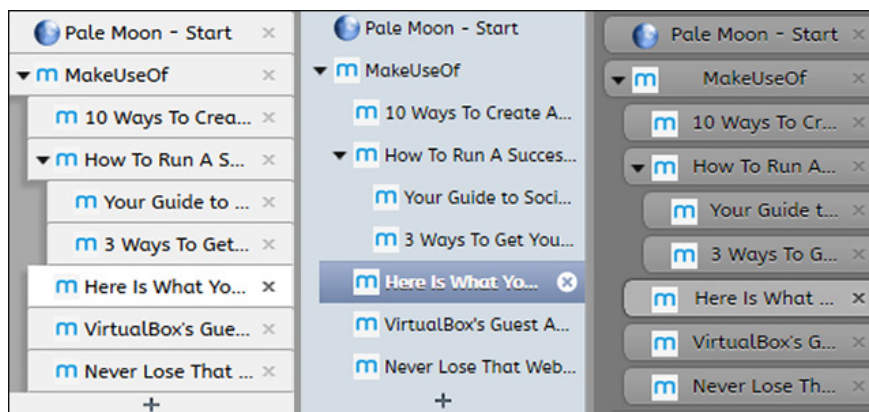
Pale Moon - Start ×
▾ m MakeUseOf ×
m 10 Ways To Crea... ×
▾ m How To Run A S... ×
m Your Guide to ... ×
m 3 Ways To Get ... ×
m Here Is What Yo... ×
m VirtualBox's Gue... ×
m Never Lose That ... ×
+

Pale Moon - Start
▾ m MakeUseOf
m 10 Ways To Create A...
▾ m How To Run A Succes...
m Your Guide to Soci...
m 3 Ways To Get You...
m Here Is What Yo... ×
m VirtualBox's Guest A...
m Never Lose That Web...
+

Pale Moon - Start ×
▾ m MakeUseOf ×
m 10 Ways To Cr... ×
▾ m How To Run A... ×
m Your Guide t... ×
m 3 Ways To G... ×
m Here Is What ... ×
m VirtualBox's G... ×
m Never Lose Th... ×